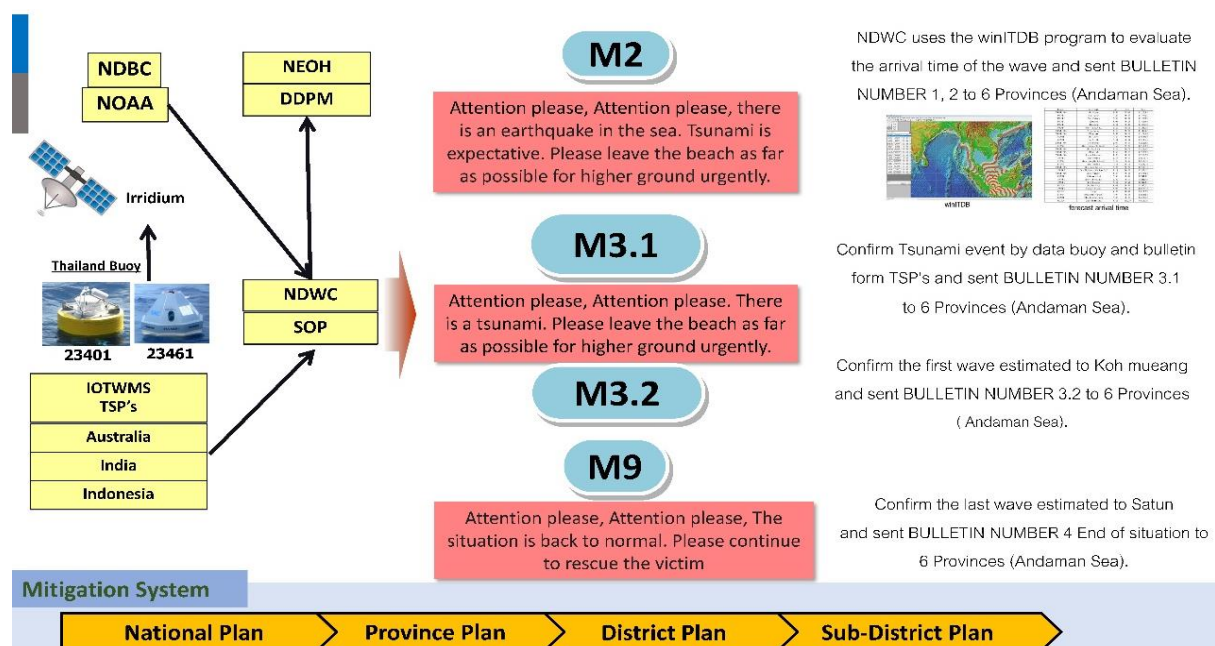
NDBC
NOAA

NEOH
DDPM

Irridium

Thailand Buoy

23401 23461

IOTWMS
TSP's
Australia
India
Indonesia

NDWC
SOP

M2

Attention please, Attention please, there is an earthquake in the sea. Tsunami is expectative. Please leave the beach as far as possible for higher ground urgently.

M3.1

Attention please, Attention please. There is a tsunami. Please leave the beach as far as possible for higher ground urgently.

M3.2

M9

Attention please, Attention please, The situation is back to normal. Please continue to rescue the victim

NDWC uses the winITDB program to evaluate the arrival time of the wave and sent BULLETIN NUMBER 1, 2 to 6 Provinces (Andaman Sea).

winITDB

forecast arrival time

Confirm Tsunami event by data buoy and bulletin form TSP's and sent BULLETIN NUMBER 3.1 to 6 Provinces (Andaman Sea).

Confirm the first wave estimated to Koh mueang and sent BULLETIN NUMBER 3.2 to 6 Provinces ( Andaman Sea).

Confirm the last wave estimated to Satun and sent BULLETIN NUMBER 4 End of situation to 6 Provinces (Andaman Sea).

Mitigation System

National Plan
Province Plan
District Plan
Sub-District Plan